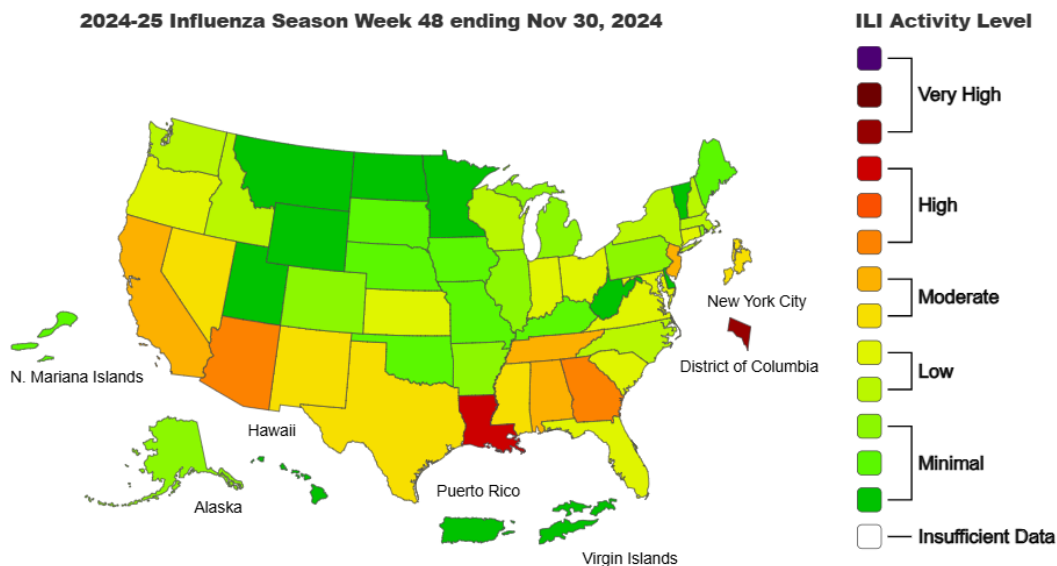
2024-25 Influenza Season Week 48 ending Nov 30, 2024

New York City

N. Mariana Islands

District of Columbia

Hawaii

Alaska

Puerto Rico

Virgin Islands

ILI Activity Level

Very High

High

Moderate

Low

Minimal

Insufficient Data